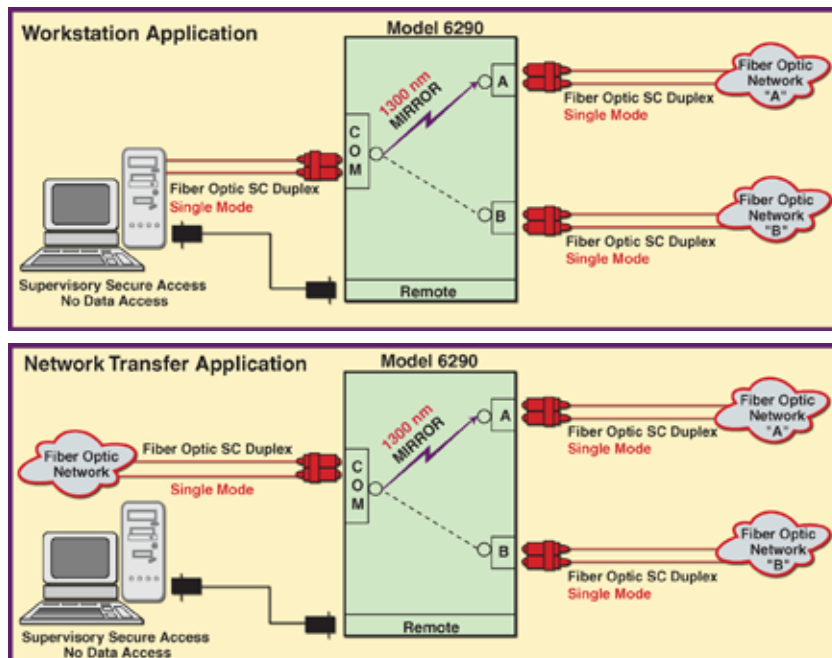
Workstation Application

Model 6290

1300 nm MIRROR

C O M

A

B

Fiber Optic Network "A"

Fiber Optic SC Duplex Single Mode

Fiber Optic SC Duplex Single Mode

Fiber Optic Network "B"

Fiber Optic SC Duplex Single Mode

Supervisory Secure Access No Data Access

Remote

Network Transfer Application

Model 6290

1300 nm MIRROR

C O M

A

B

Fiber Optic Network "A"

Fiber Optic SC Duplex Single Mode

Fiber Optic Network

Fiber Optic SC Duplex Single Mode

Fiber Optic Network "B"

Fiber Optic SC Duplex Single Mode

Supervisory Secure Access No Data Access

Remote